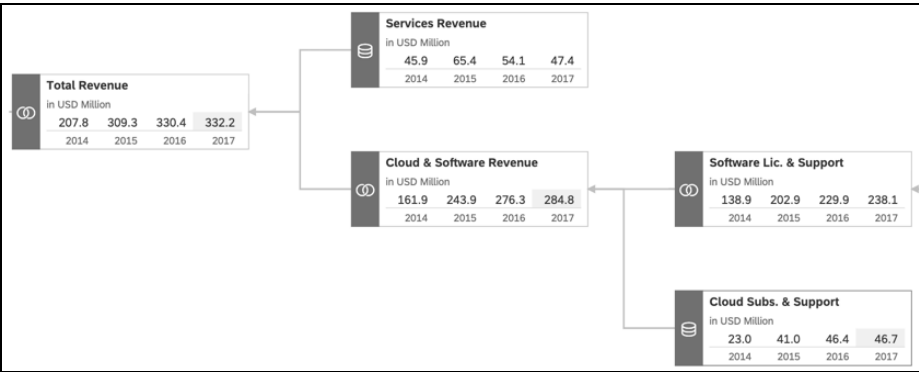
Services Revenue
in USD Million

| 45.9 | 65.4 | 54.1 | 47.4 |
|---|---|---|---|
| 2014 | 2015 | 2016 | 2017 |

Total Revenue
in USD Million

| 207.8 | 309.3 | 330.4 | 332.2 |
|---|---|---|---|
| 2014 | 2015 | 2016 | 2017 |

Cloud & Software Revenue
in USD Million

| 161.9 | 243.9 | 276.3 | 284.8 |
|---|---|---|---|
| 2014 | 2015 | 2016 | 2017 |

Software Lic. & Support
in USD Million

| 138.9 | 202.9 | 229.9 | 238.1 |
|---|---|---|---|
| 2014 | 2015 | 2016 | 2017 |

Cloud Subs. & Support
in USD Million

| 23.0 | 41.0 | 46.4 | 46.7 |
|---|---|---|---|
| 2014 | 2015 | 2016 | 2017 |